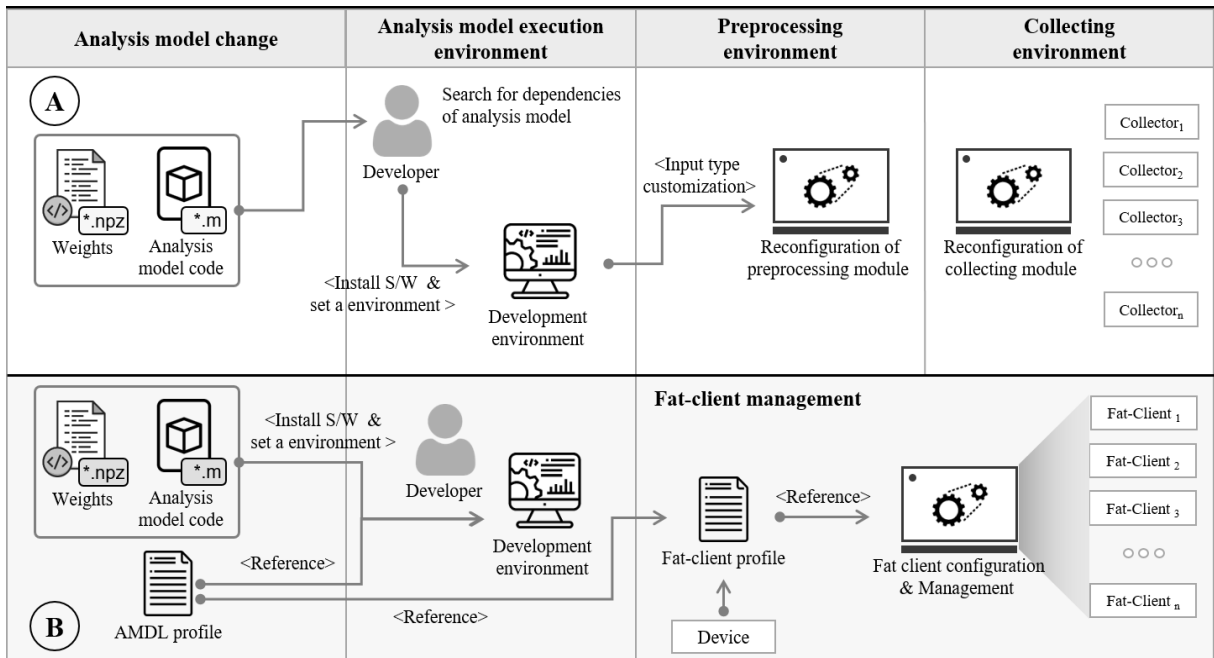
| Analysis model change | Analysis model execution environment | Preprocessing environment | Collecting environment |
|---|---|---|---|

A

*.npz
Weights

*.m
Analysis model code

Search for dependencies of analysis model

Developer

<Install S/W & set a environment >

Development environment

<Input type customization>

Reconfiguration of preprocessing module

Reconfiguration of collecting module

Collector$_1$
Collector$_2$
Collector$_3$
○○○
Collector$_n$

*.npz
Weights

*.m
Analysis model code

<Install S/W & set a environment >

Developer

Development environment

<Reference>

AMDL profile

B

<Reference>

Fat-client management

Fat-client profile

<Reference>

Device

Fat client configuration & Management

Fat-Client $_1$
Fat-Client $_2$
Fat-Client $_3$
○○○
Fat-Client $_n$